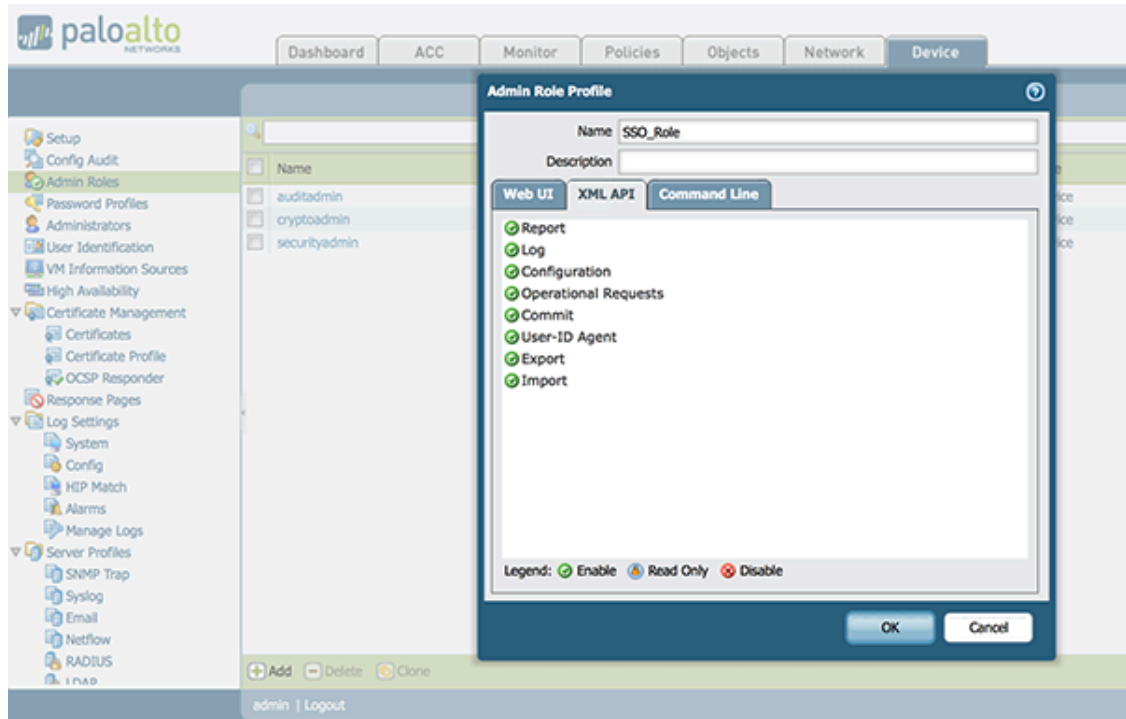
paloalto NETWORKS

Dashboard | ACC | Monitor | Policies | Objects | Network | Device

Setup
Config Audit
Admin Roles
Password Profiles
Administrators
User Identification
VM Information Sources
High Availability
Certificate Management
Certificates
Certificate Profile
OCSP Responder
Response Pages
Log Settings
System
Config
HIP Match
Alarms
Manage Logs
Server Profiles
SNMP Trap
Syslog
Email
Netflow
RADIUS
LDAP

Name
auditadmin
cryptoadmin
securityadmin

ice
ice
ice

Add Delete Clone

admin | Logout

Admin Role Profile

Name SSO_Role
Description

Web UI | XML API | Command Line

Report
Log
Configuration
Operational Requests
Commit
User-ID Agent
Export
Import

Legend: Enable Read Only Disable

OK Cancel